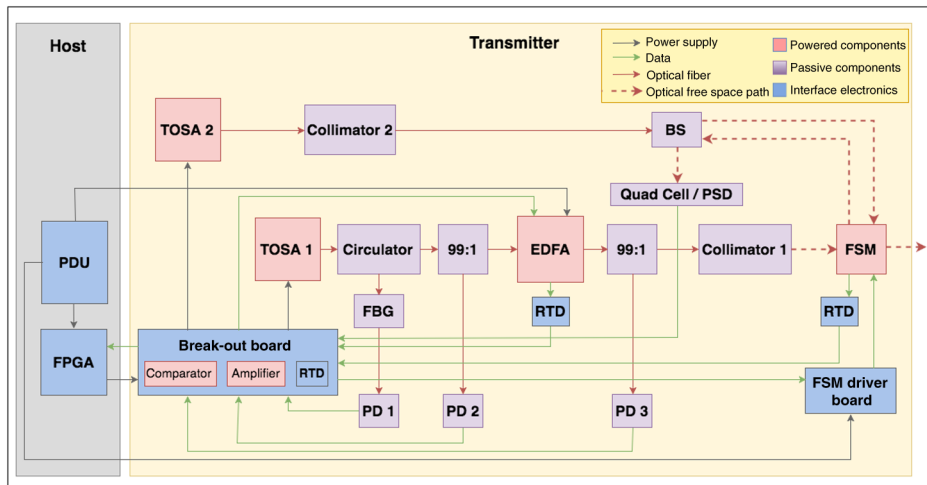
Host

Transmitter

Power supply
Data
Optical fiber
Optical free space path

Powered components
Passive components
Interface electronics

TOSA 2
Collimator 2
BS
Quad Cell / PSD
PDU
TOSA 1
Circulator
99:1
EDFA
99:1
Collimator 1
FSM
FBG
RTD
RTD
FPGA
Break-out board
Comparator
Amplifier
RTD
PD 1
PD 2
PD 3
FSM driver board